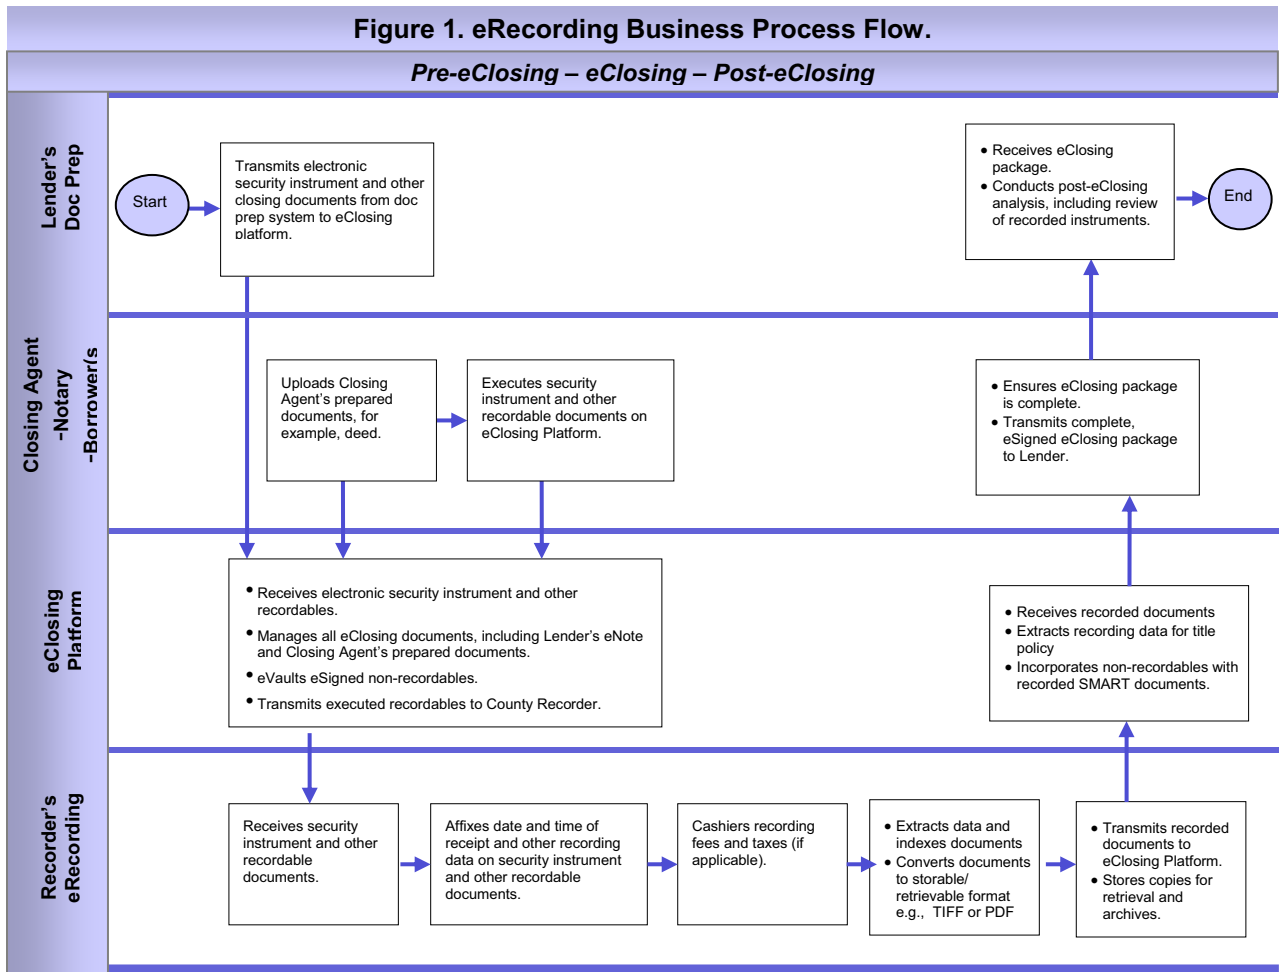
Figure 1. eRecording Business Process Flow.

Pre-eClosing – eClosing – Post-eClosing

Lender's Doc Prep

Start

Transmits electronic security instrument and other closing documents from doc prep system to eClosing platform.

• Receives eClosing package.
• Conducts post-eClosing analysis, including review of recorded instruments.

End

Closing Agent -Notary -Borrower/s

Uploads Closing Agent's prepared documents, for example, deed.

Executes security instrument and other recordable documents on eClosing Platform.

• Ensures eClosing package is complete.
• Transmits complete, eSigned eClosing package to Lender.

eClosing Platform

• Receives electronic security instrument and other recordables.
• Manages all eClosing documents, including Lender's eNote and Closing Agent's prepared documents.
• eVaults eSigned non-recordables.
• Transmits executed recordables to County Recorder.

• Receives recorded documents
• Extracts recording data for title policy
• Incorporates non-recordables with recorded SMART documents.

Recorder's eRecording

Receives security instrument and other recordable documents.

Affixes date and time of receipt and other recording data on security instrument and other recordable documents.

Cashiers recording fees and taxes (if applicable).

• Extracts data and indexes documents
• Converts documents to storable/ retrievable format e.g., TIFF or PDF

• Transmits recorded documents to eClosing Platform.
• Stores copies for retrieval and archives.